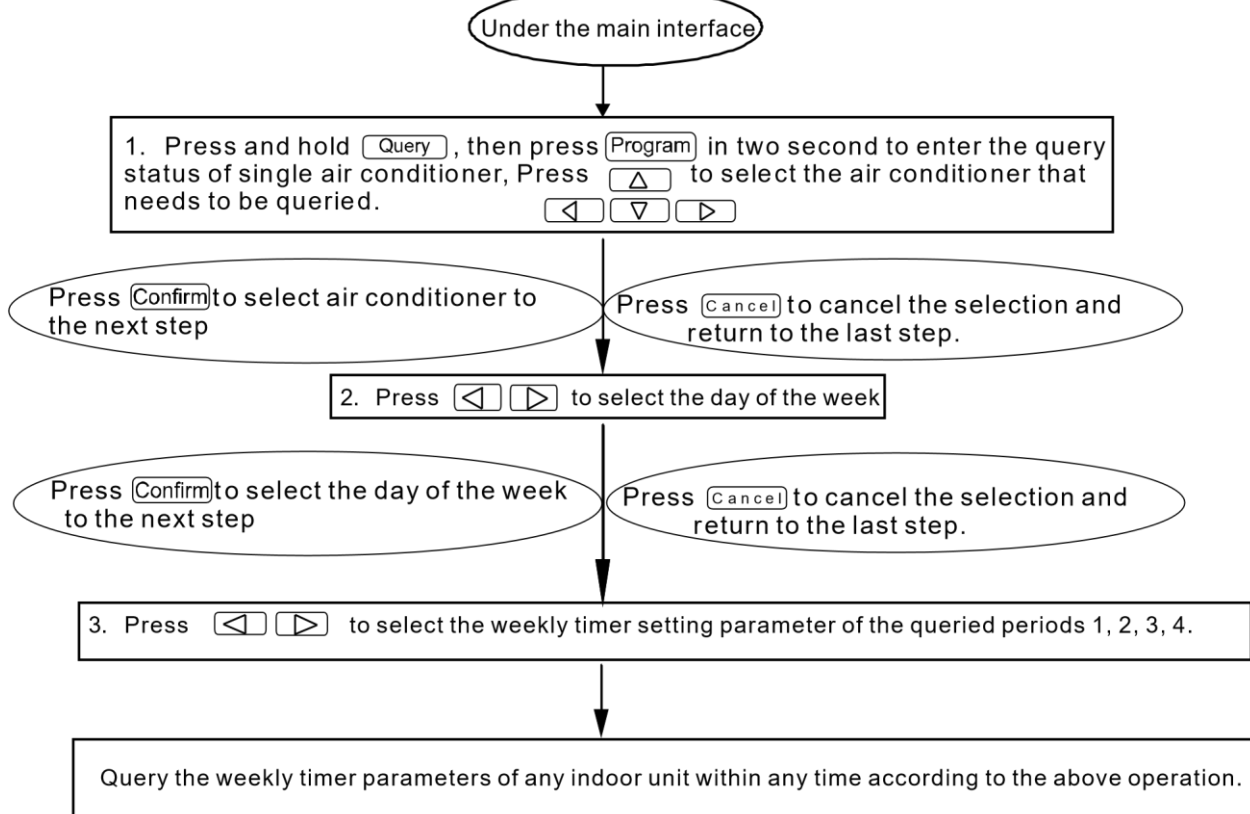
Under the main interface

1. Press and hold Query, then press Program in two second to enter the query status of single air conditioner, Press △ ◁ ▽ ▷ to select the air conditioner that needs to be queried.

Press Confirm to select air conditioner to the next step

Press Cancel to cancel the selection and return to the last step.

2. Press ◁ ▷ to select the day of the week

Press Confirm to select the day of the week to the next step

Press Cancel to cancel the selection and return to the last step.

3. Press ◁ ▷ to select the weekly timer setting parameter of the queried periods 1, 2, 3, 4.

Query the weekly timer parameters of any indoor unit within any time according to the above operation.